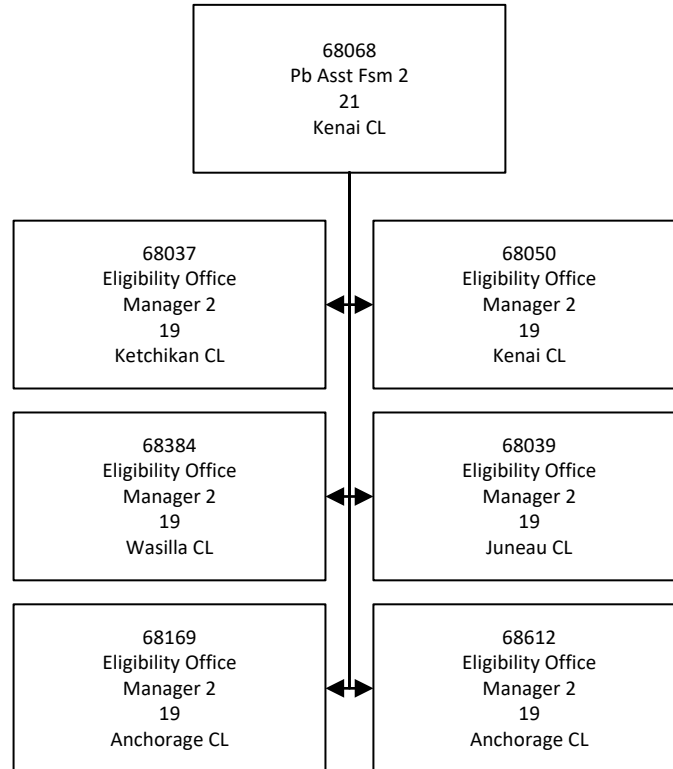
68068
Pb Asst Fsm 2
21
Kenai CL

68037
Eligibility Office
Manager 2
19
Ketchikan CL

68050
Eligibility Office
Manager 2
19
Kenai CL

68384
Eligibility Office
Manager 2
19
Wasilla CL

68039
Eligibility Office
Manager 2
19
Juneau CL

68169
Eligibility Office
Manager 2
19
Anchorage CL

68612
Eligibility Office
Manager 2
19
Anchorage CL